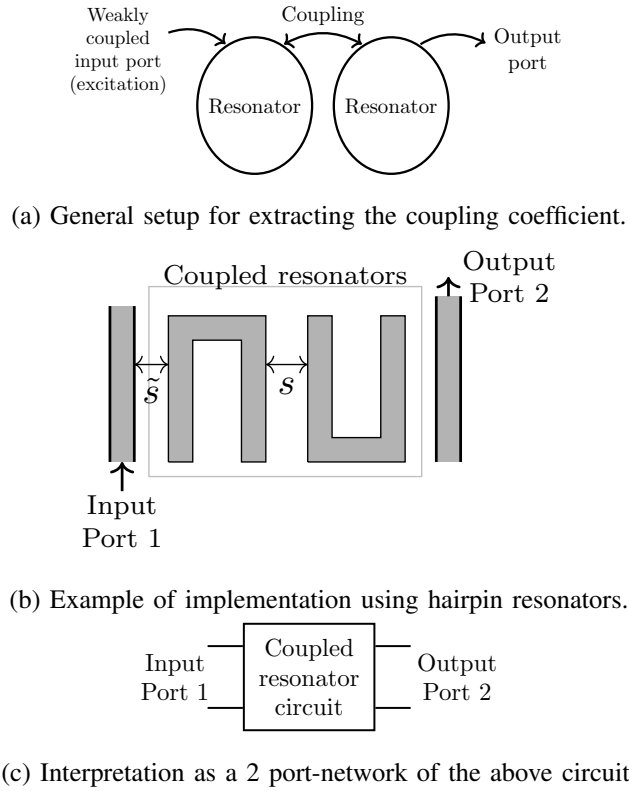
Weakly coupled input port (excitation)

Coupling

Output port

Resonator

Resonator

(a) General setup for extracting the coupling coefficient.

Coupled resonators

Output Port 2

$\tilde{s}$

$s$

Input Port 1

(b) Example of implementation using hairpin resonators.

Input Port 1

Coupled resonator circuit

Output Port 2

(c) Interpretation as a 2 port-network of the above circuit